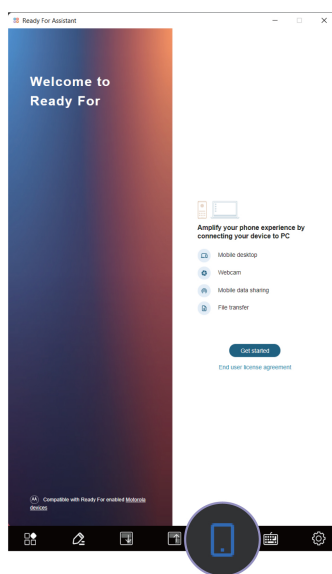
Ready For Assistant

Welcome to Ready For

Amplify your phone experience by connecting your device to PC

Mobile desktop

Webcam

Mobile data sharing

File transfer

Get started

End user license agreement

Compatible with Ready For enabled Motorola devices